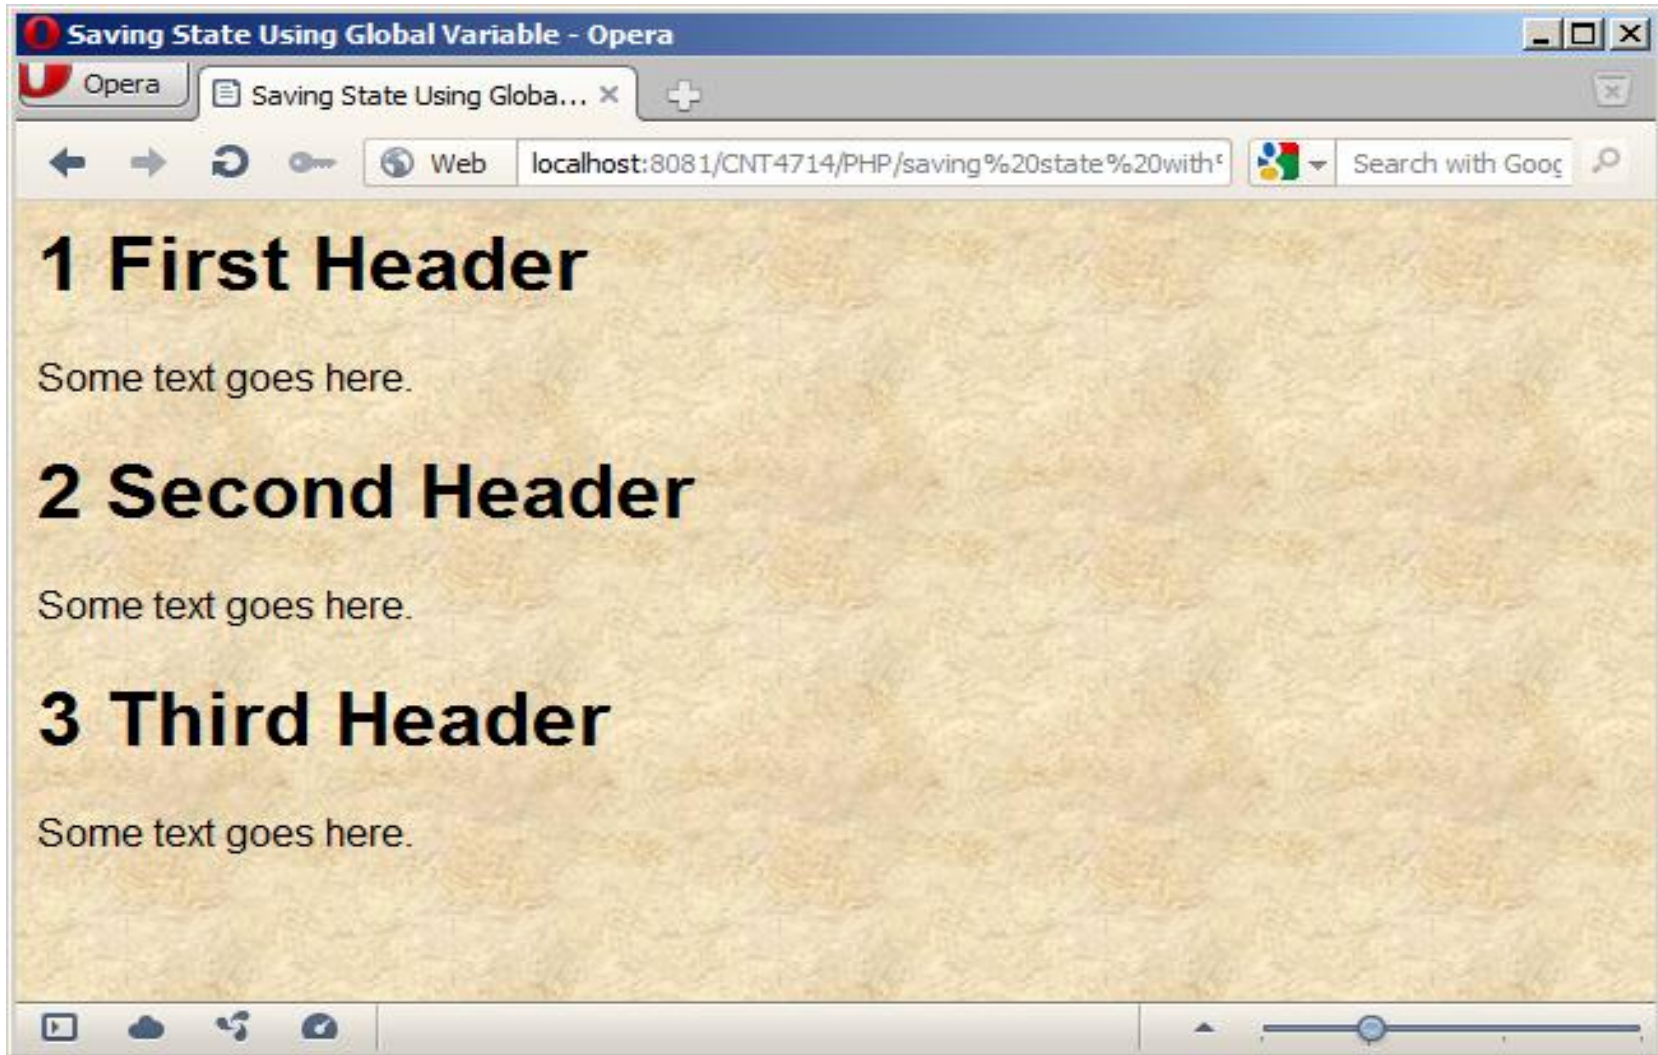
Saving State Using Global Variable - Opera

Opera
Saving State Using Globa...

Web
localhost:8081/CNT4714/PHP/saving%20state%20with
Search with Goog

1 First Header

Some text goes here.

2 Second Header

Some text goes here.

3 Third Header

Some text goes here.